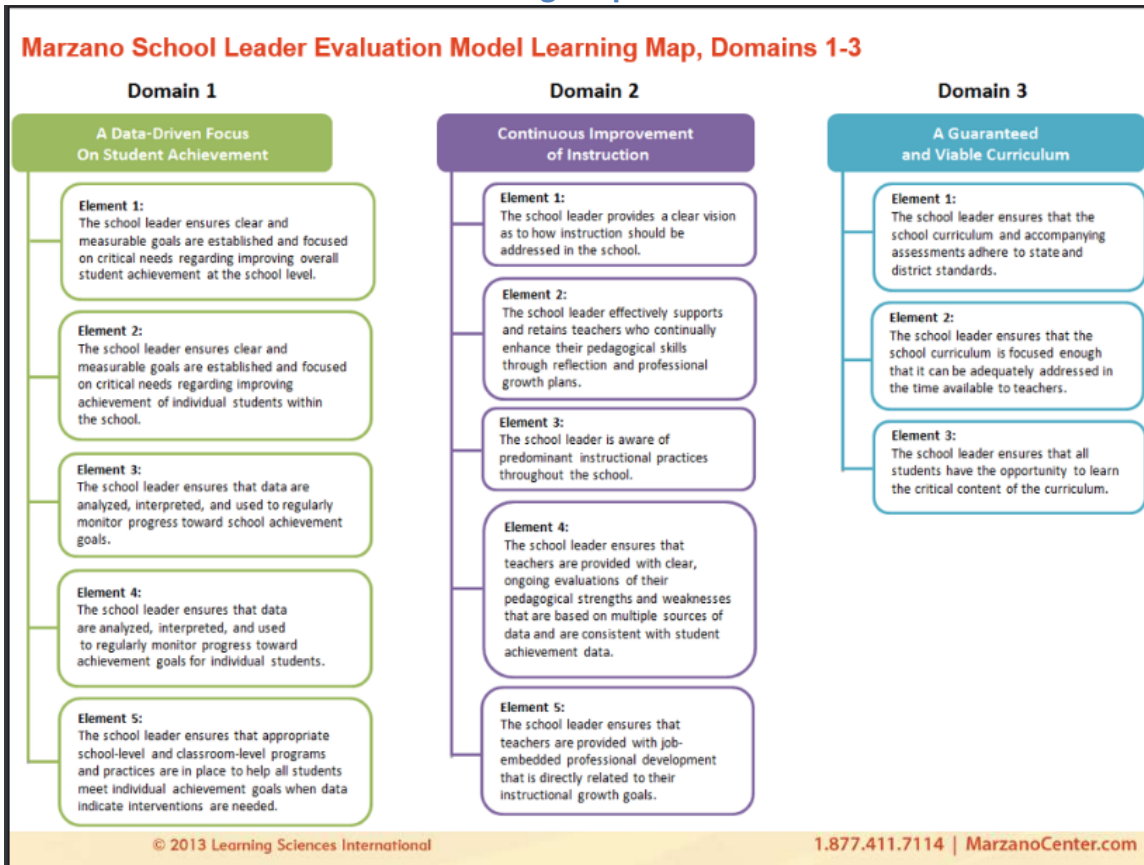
Marzano School Leader Evaluation Model Learning Map, Domains 1-3

Domain 1

A Data-Driven Focus On Student Achievement

Element 1:
The school leader ensures clear and measurable goals are established and focused on critical needs regarding improving overall student achievement at the school level.

Element 2:
The school leader ensures clear and measurable goals are established and focused on critical needs regarding improving achievement of individual students within the school.

Element 3:
The school leader ensures that data are analyzed, interpreted, and used to regularly monitor progress toward school achievement goals.

Element 4:
The school leader ensures that data are analyzed, interpreted, and used to regularly monitor progress toward achievement goals for individual students.

Element 5:
The school leader ensures that appropriate school-level and classroom-level programs and practices are in place to help all students meet individual achievement goals when data indicate interventions are needed.

Domain 2

Continuous Improvement of Instruction

Element 1:
The school leader provides a clear vision as to how instruction should be addressed in the school.

Element 2:
The school leader effectively supports and retains teachers who continually enhance their pedagogical skills through reflection and professional growth plans.

Element 3:
The school leader is aware of predominant instructional practices throughout the school.

Element 4:
The school leader ensures that teachers are provided with clear, ongoing evaluations of their pedagogical strengths and weaknesses that are based on multiple sources of data and are consistent with student achievement data.

Element 5:
The school leader ensures that teachers are provided with job-embedded professional development that is directly related to their instructional growth goals.

Domain 3

A Guaranteed and Viable Curriculum

Element 1:
The school leader ensures that the school curriculum and accompanying assessments adhere to state and district standards.

Element 2:
The school leader ensures that the school curriculum is focused enough that it can be adequately addressed in the time available to teachers.

Element 3:
The school leader ensures that all students have the opportunity to learn the critical content of the curriculum.

© 2013 Learning Sciences International

1.877.411.7114 | MarzanoCenter.com